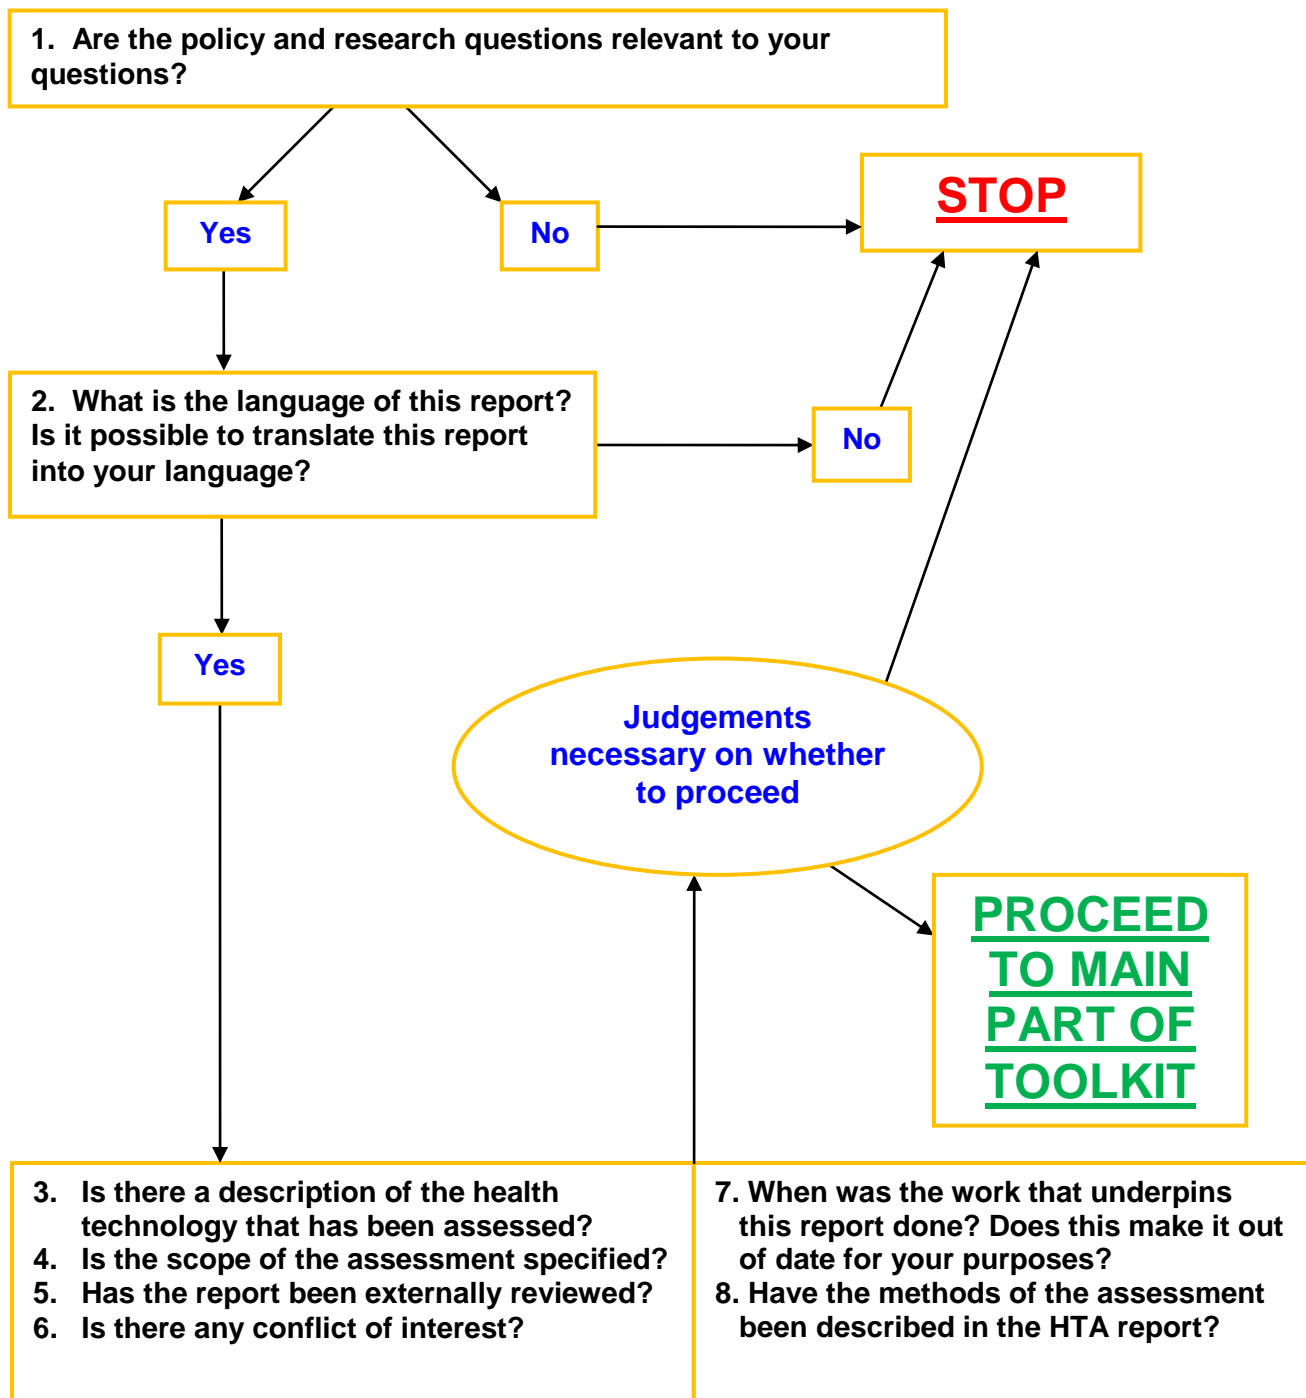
1. Are the policy and research questions relevant to your questions?

Yes

No

STOP

2. What is the language of this report? Is it possible to translate this report into your language?

No

Yes

Judgements necessary on whether to proceed

PROCEED TO MAIN PART OF TOOLKIT

3. Is there a description of the health technology that has been assessed?
4. Is the scope of the assessment specified?
5. Has the report been externally reviewed?
6. Is there any conflict of interest?

7. When was the work that underpins this report done? Does this make it out of date for your purposes?
8. Have the methods of the assessment been described in the HTA report?